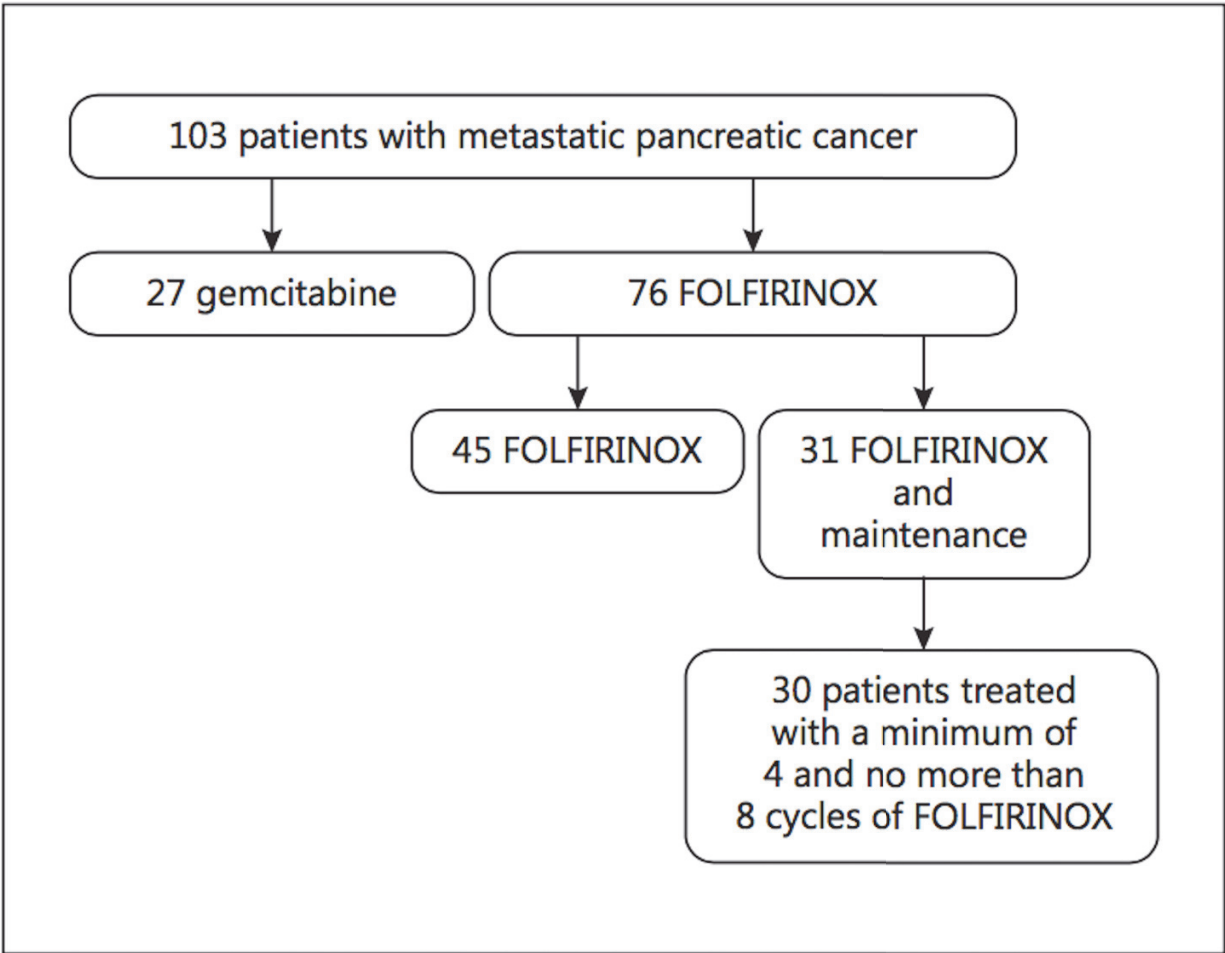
103 patients with metastatic pancreatic cancer

27 gemcitabine

76 FOLFIRINOX

45 FOLFIRINOX

31 FOLFIRINOX and maintenance

30 patients treated with a minimum of 4 and no more than 8 cycles of FOLFIRINOX